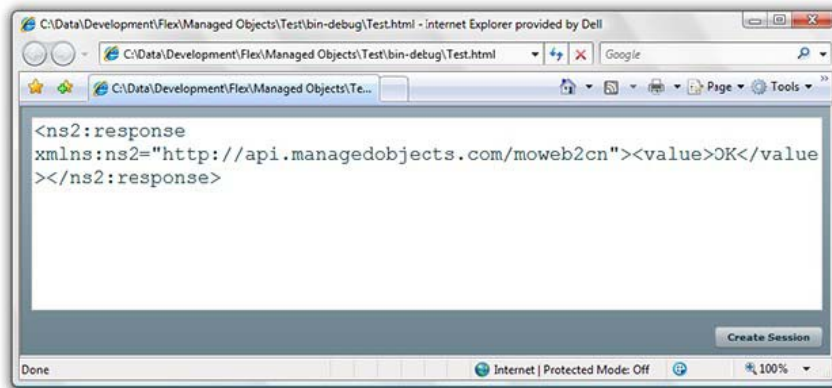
C:\Data\Development\Flex\Managed Objects\Test\bin-debug\Test.html - Internet Explorer provided by Dell

C:\Data\Development\Flex\Managed Objects\Test\bin-debug\Test.html

Google

C:\Data\Development\Flex\Managed Objects\Te...

Page ▾ Tools ▾

<ns2:response xmlns:ns2="http://api.managedobjects.com/moweb2cn"><value>OK</value></ns2:response>

Create Session

Done

Internet | Protected Mode: Off

100%